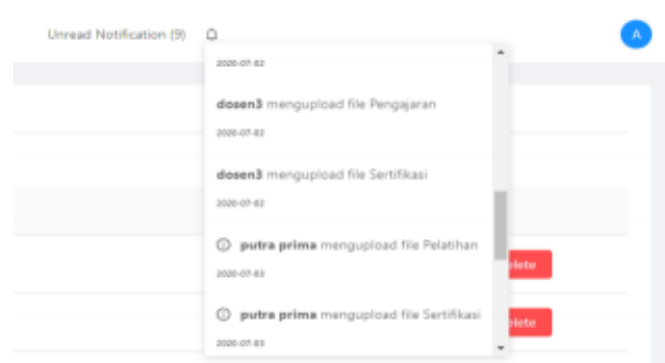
Unread Notification (9)

A

2020-07-02

dosen3 mengupload file Pengajaran

2020-07-02

dosen3 mengupload file Sertifikasi

2020-07-02

putra prima mengupload file Pelatihan

2020-07-03

putra prima mengupload file Sertifikasi

2020-07-03

lete

lete